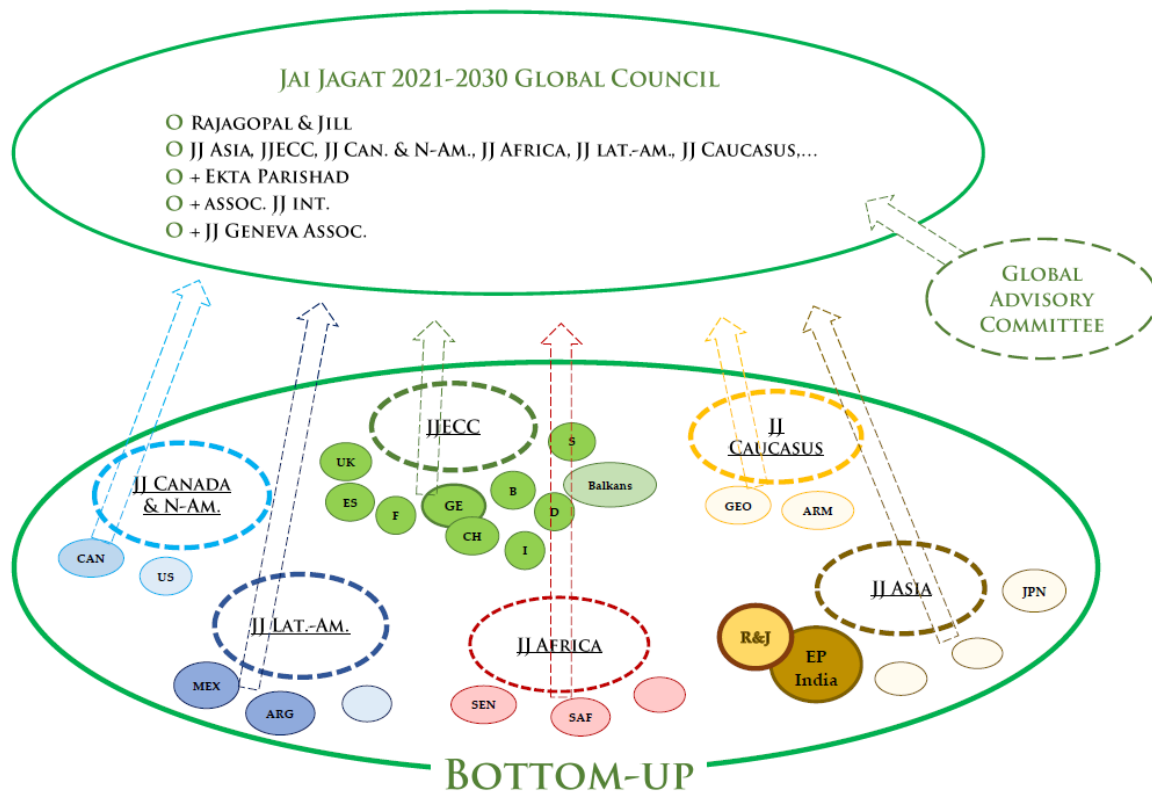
Jai Jagat 2021-2030 Global Council

O Rajagopal & Jill
O JJ Asia, JJECC, JJ Can. & N-Am., JJ Africa, JJ lat.-am., JJ Caucasus,...
O + Ekta Parishad
O + assoc. JJ int.
O + JJ Geneva Assoc.

Global Advisory Committee

JJECC
UK
ES
F
GE
CH
B
I
D
S
Balkans

JJ Caucasus
GEO
ARM

JJ Canada & N-Am.
CAN
US

JJ Lat.-Am.
MEX
ARG

JJ Africa
SEN
SAF

JJ Asia
JPN
R&J
EP India

Bottom-up